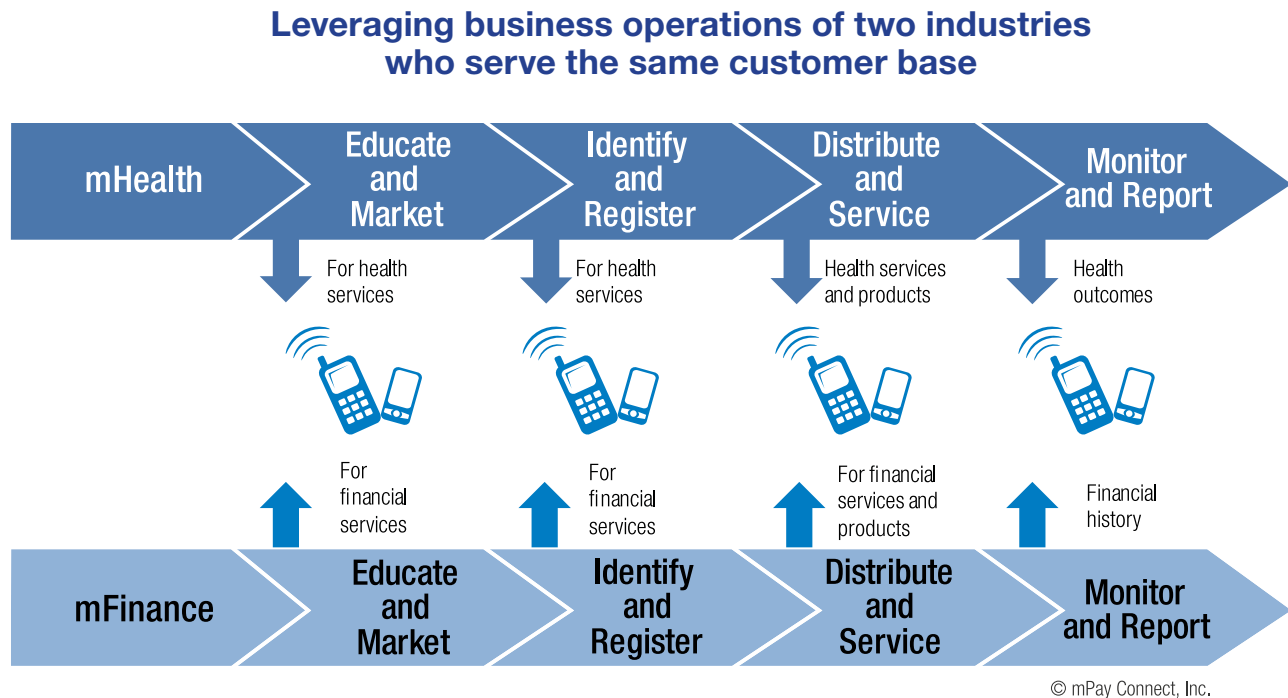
Leveraging business operations of two industries who serve the same customer base

mHealth

Educate and Market

Identify and Register

Distribute and Service

Monitor and Report

For health services

For health services

Health services and products

Health outcomes

For financial services

For financial services

For financial services and products

Financial history

mFinance

Educate and Market

Identify and Register

Distribute and Service

Monitor and Report

© mPay Connect, Inc.